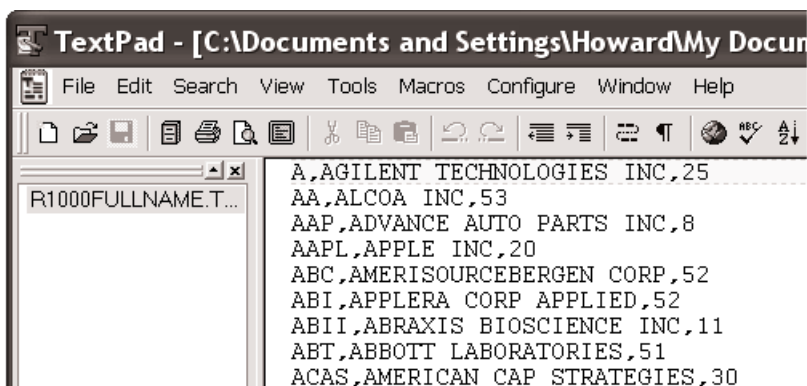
TextPad - [C:\Documents and Settings\Howard\My Docum

File Edit Search View Tools Macros Configure Window Help

R1000FULLNAME.T...

A,AGILENT TECHNOLOGIES INC,25
AA,ALCOA INC,53
AAP,ADVANCE AUTO PARTS INC,8
AAPL,APPLE INC,20
ABC,AMERISOURCEBERGEN CORP,52
ABI,APPLERA CORP APPLIED,52
ABII,ABRAXIS BIOSCIENCE INC,11
ABT,ABBOTT LABORATORIES,51
ACAS,AMERICAN CAP STRATEGIES,30